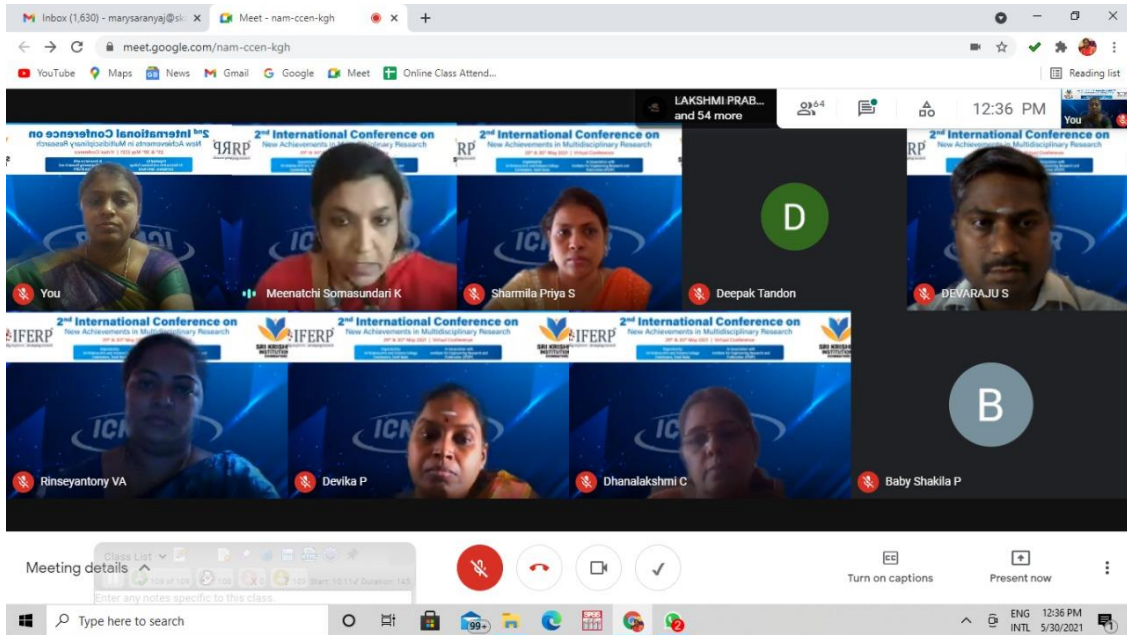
Inbox (1,630) - marysaranyaj@sk
Meet - nam-ccen-kgh
meet.google.com/nam-ccen-kgh
YouTube Maps News Gmail Google Meet Online Class Attend...
Reading list

LAKSHMI PRAB... and 54 more
64
12:36 PM
You

2nd International Conference on New Achievements in Multidisciplinary Research
IFERP
You
Meenatchi Somasundari K
Sharmila Priya S
D
Deepak Tandon
DEVARAJU S
Rinseyantony VA
Devika P
Dhanalakshmi C
B
Baby Shakila P

Class List
Enter any notes specific to this class.
Meeting details
Turn on captions
Present now

Type here to search
99+
ENG INTL 12:36 PM 5/30/2021